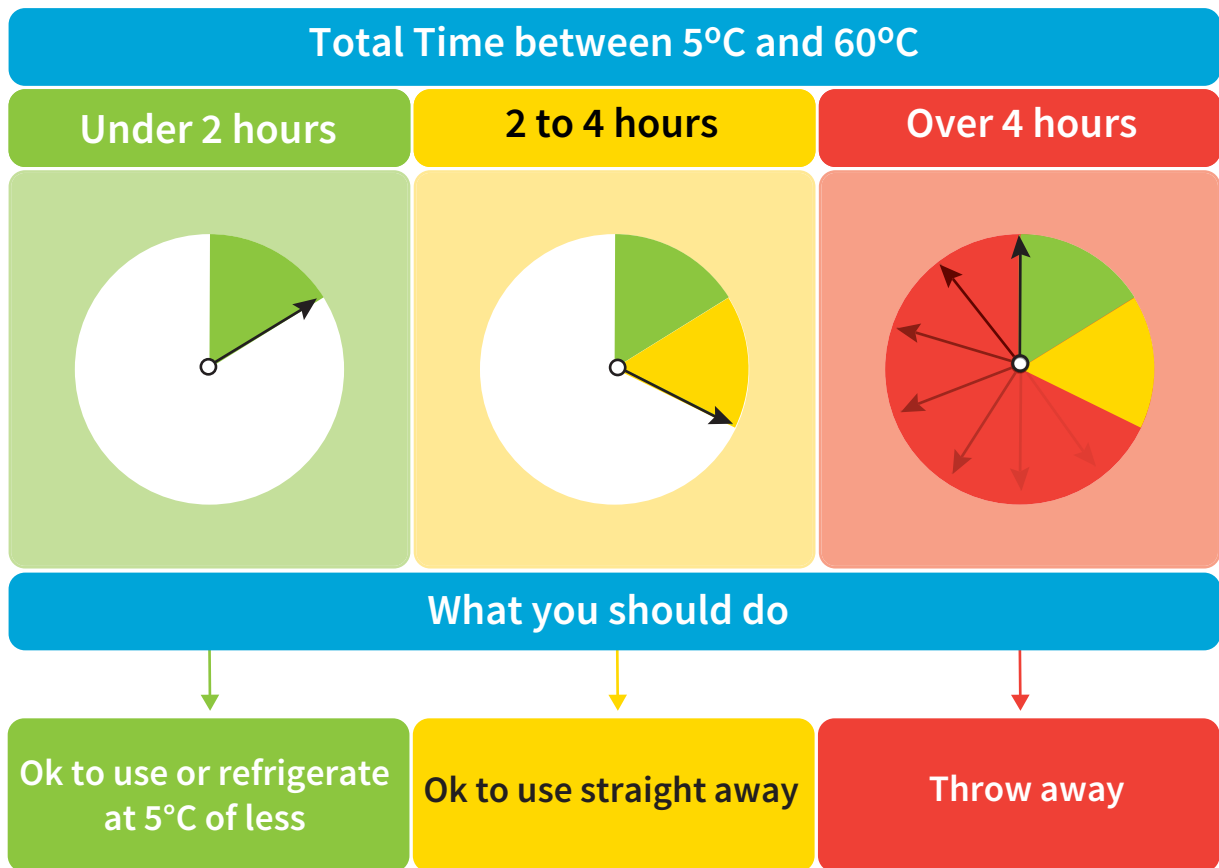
Total Time between 5ºC and 60ºC

| Under 2 hours | 2 to 4 hours | Over 4 hours |
|---|---|---|

What you should do

| Ok to use or refrigerate at 5°C of less | Ok to use straight away | Throw away |
|---|---|---|